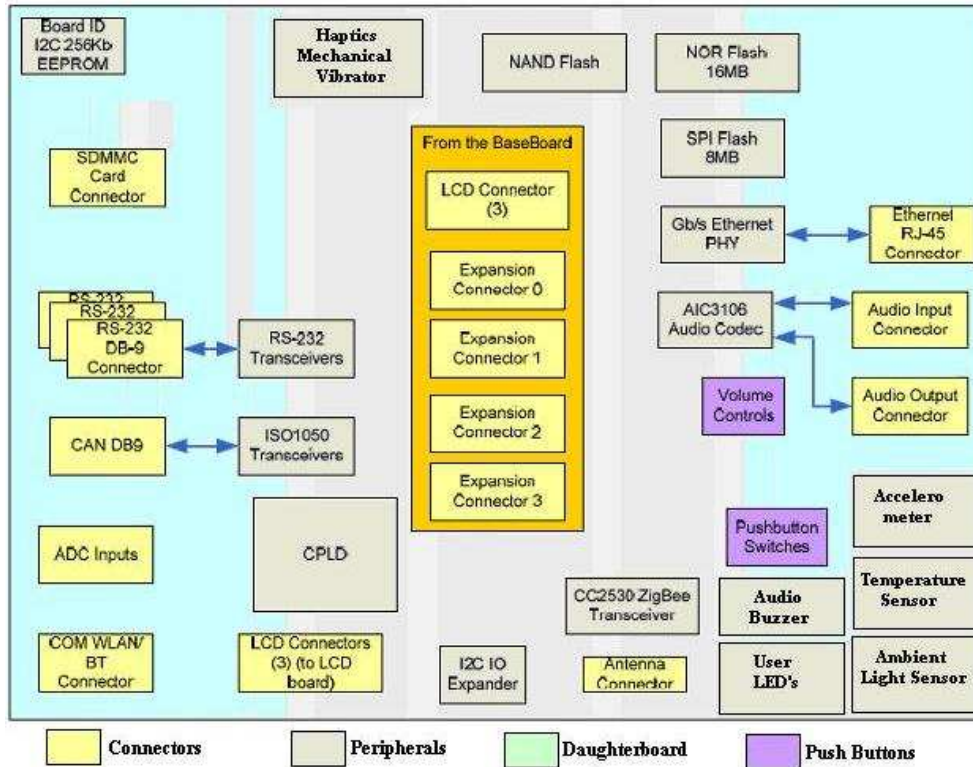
Board ID I2C 256Kb EEPROM

Haptics Mechanical Vibrator

NAND Flash

NOR Flash 16MB

From the BaseBoard

SPI Flash 8MB

SDMMC Card Connector

LCD Connector (3)

Gb/s Ethernet PHY

Ethernet RJ-45 Connector

Expansion Connector 0

RS-232

RS-232

RS-232 DB-9 Connector

RS-232 Transceivers

Expansion Connector 1

AIC3106 Audio Codec

Audio Input Connector

Volume Controls

Audio Output Connector

CAN DB9

ISO1050 Transceivers

Expansion Connector 2

Expansion Connector 3

Accelero meter

ADC Inputs

CPLD

Pushbutton Switches

Temperature Sensor

CC2530 ZigBee Transceiver

Audio Buzzer

COM WLAN/ BT Connector

LCD Connectors (3) (to LCD board)

I2C IO Expander

Antenna Connector

User LED's

Ambient Light Sensor

Connectors

Peripherals

Daughterboard

Push Buttons